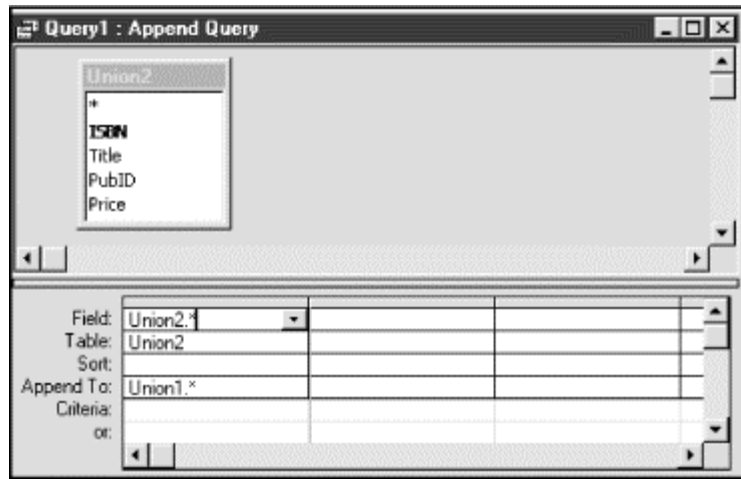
Query1 : Append Query

Union2
*
ISBN
Title
PubID
Price

| | | | |
|---|---|---|---|
| Field: | Union2.* | | |
| Table: | Union2 | | |
| Sort: | | | |
| Append To: | Union1.* | | |
| Criteria: | | | |
| or: | | | |